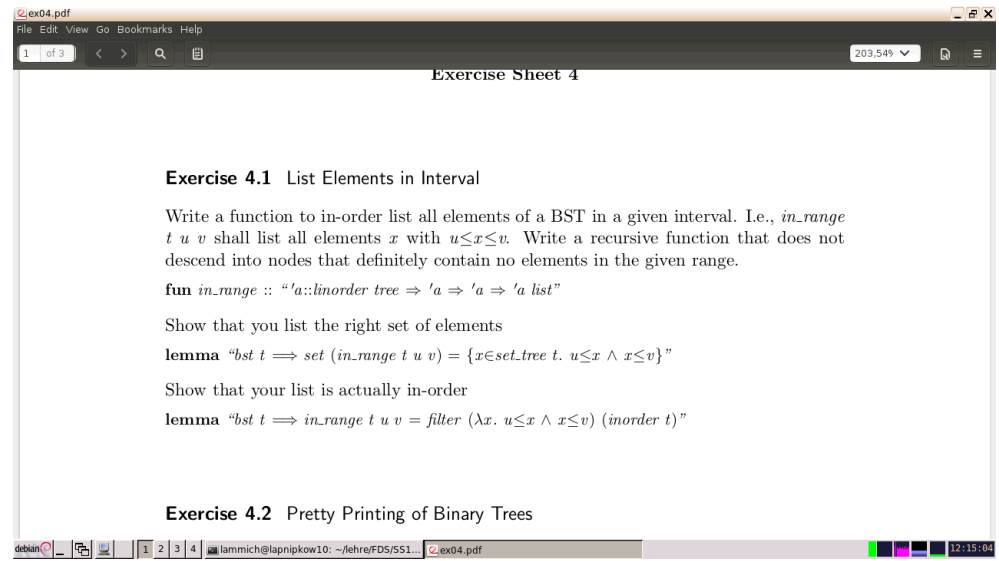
ex04.pdf
File Edit View Go Bookmarks Help
1 of 3
203,54%

Exercise Sheet 4

**Exercise 4.1** List Elements in Interval

Write a function to in-order list all elements of a BST in a given interval. I.e., *in_range* $t\ u\ v$ shall list all elements $x$ with $u \leq x \leq v$. Write a recursive function that does not descend into nodes that definitely contain no elements in the given range.

**fun** *in_range* :: "'a::linorder tree $\Rightarrow$ 'a $\Rightarrow$ 'a $\Rightarrow$ 'a list"

Show that you list the right set of elements

**lemma** "bst $t \Longrightarrow$ set (in_range $t\ u\ v$) = $\{x \in$ set_tree $t.\ u \leq x \wedge x \leq v\}$"

Show that your list is actually in-order

**lemma** "bst $t \Longrightarrow$ in_range $t\ u\ v$ = filter ($\lambda x.\ u \leq x \wedge x \leq v$) (inorder $t$)"

**Exercise 4.2** Pretty Printing of Binary Trees

debian 1 2 3 4 lammich@lapnipkow10: ~/lehre/FDS/SS1... ex04.pdf 12:15:04